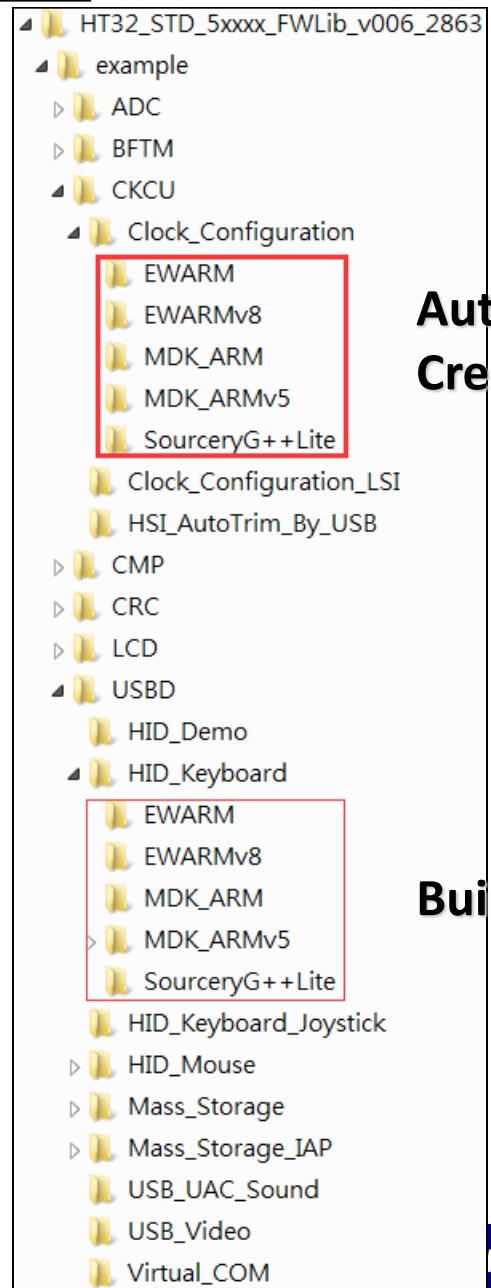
HT32_STD_5xxxx_FWLib_v006_2863
example
ADC
BFTM
CKCU
Clock_Configuration
EWARM
EWARMv8
MDK_ARM
MDK_ARMv5
SourceryG++Lite
Aut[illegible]
Cre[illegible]
Clock_Configuration_LSI
HSI_AutoTrim_By_USB
CMP
CRC
LCD
USBD
HID_Demo
HID_Keyboard
EWARM
EWARMv8
MDK_ARM
MDK_ARMv5
SourceryG++Lite
Bui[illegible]
HID_Keyboard_Joystick
HID_Mouse
Mass_Storage
Mass_Storage_IAP
USB_UAC_Sound
USB_Video
Virtual_COM